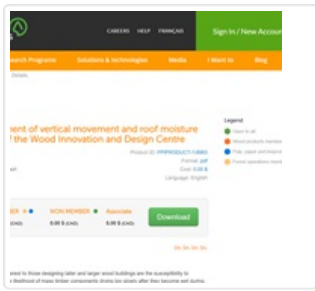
CAREERS HELP FRANÇAIS

Sign In / New Accou

Research Programs Solutions & technologies Media I Want to Blog

Details

ment of vertical movement and roof moisture f the Wood Innovation and Design Centre

Product ID: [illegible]

Format: pdf

Cost: 0.00 $

Language: English

Legend

Open to all

Wood products member

Pulp, paper and bioproducts

Forest operations member

ER NON MEMBER Associate

(CAD) 0.00 $ (CAD) 0.00 $ (CAD)

Download

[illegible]